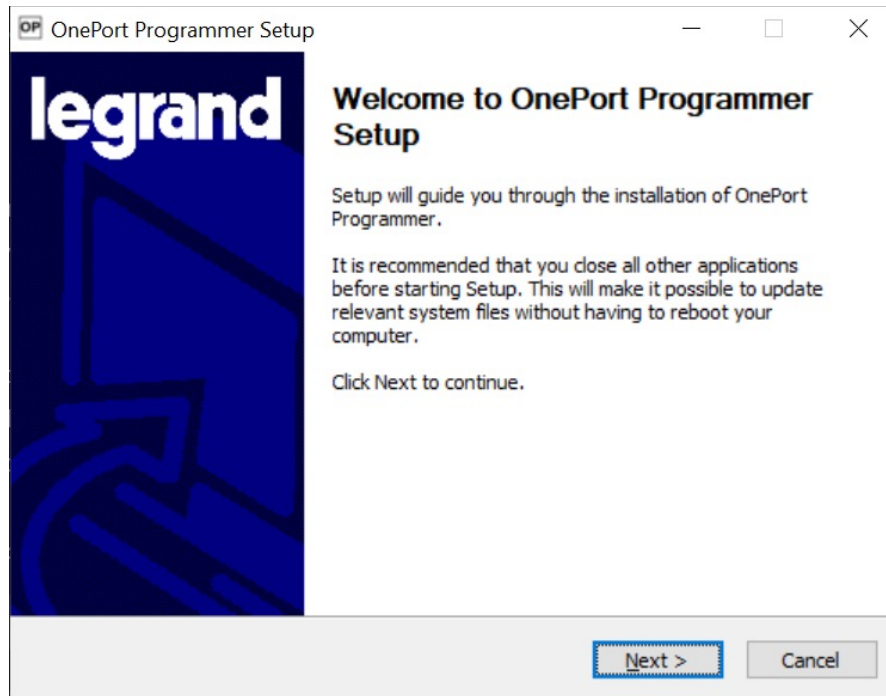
OP OnePort Programmer Setup

legrand

Welcome to OnePort Programmer Setup

Setup will guide you through the installation of OnePort Programmer.

It is recommended that you close all other applications before starting Setup. This will make it possible to update relevant system files without having to reboot your computer.

Click Next to continue.

Next >

Cancel